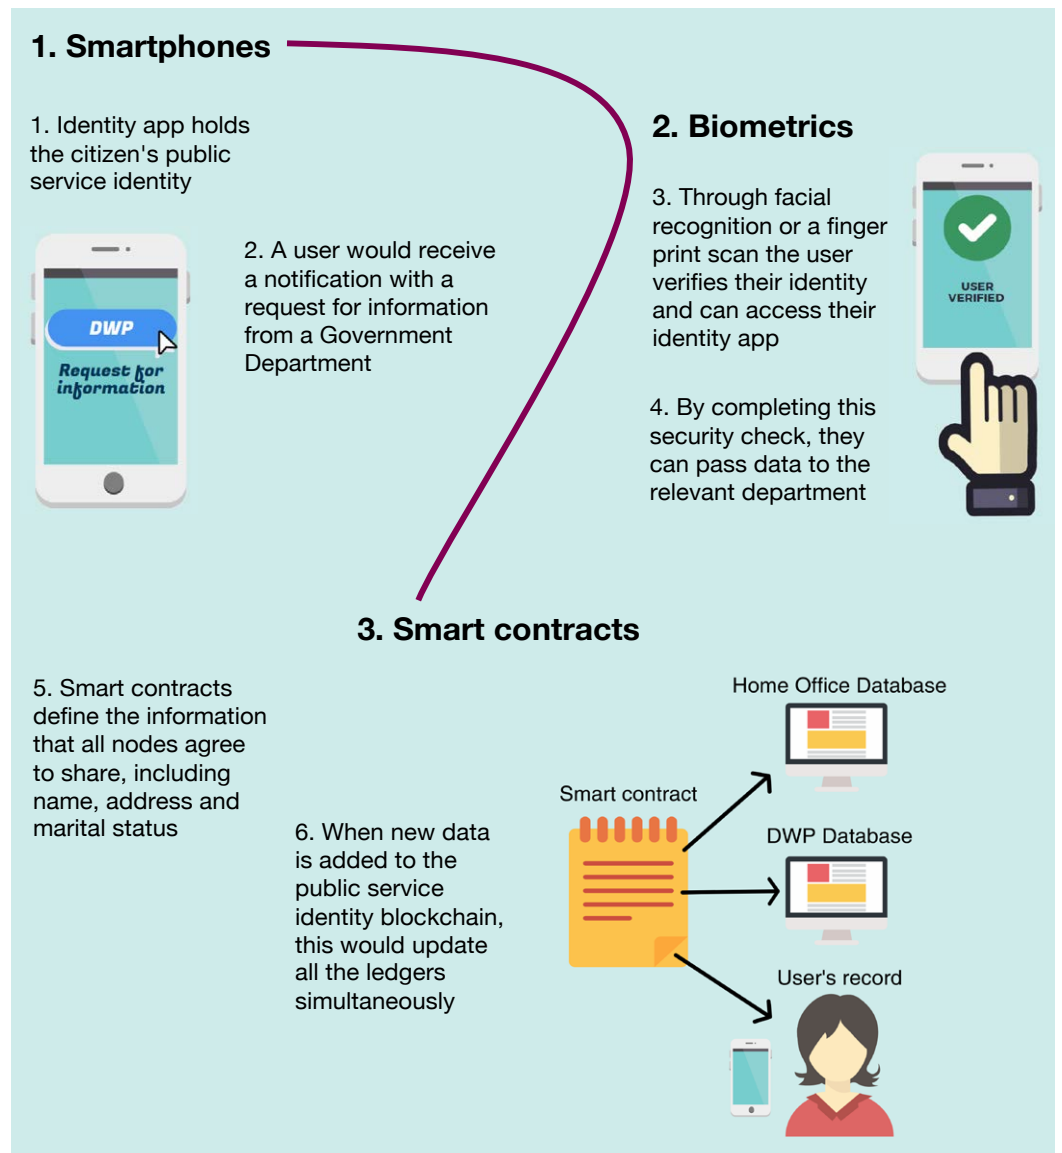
1. Smartphones

1. Identity app holds the citizen's public service identity

DWP

Request for information

2. A user would receive a notification with a request for information from a Government Department

2. Biometrics

3. Through facial recognition or a finger print scan the user verifies their identity and can access their identity app

USER VERIFIED

4. By completing this security check, they can pass data to the relevant department

3. Smart contracts

5. Smart contracts define the information that all nodes agree to share, including name, address and marital status

6. When new data is added to the public service identity blockchain, this would update all the ledgers simultaneously

Smart contract

Home Office Database

DWP Database

User's record